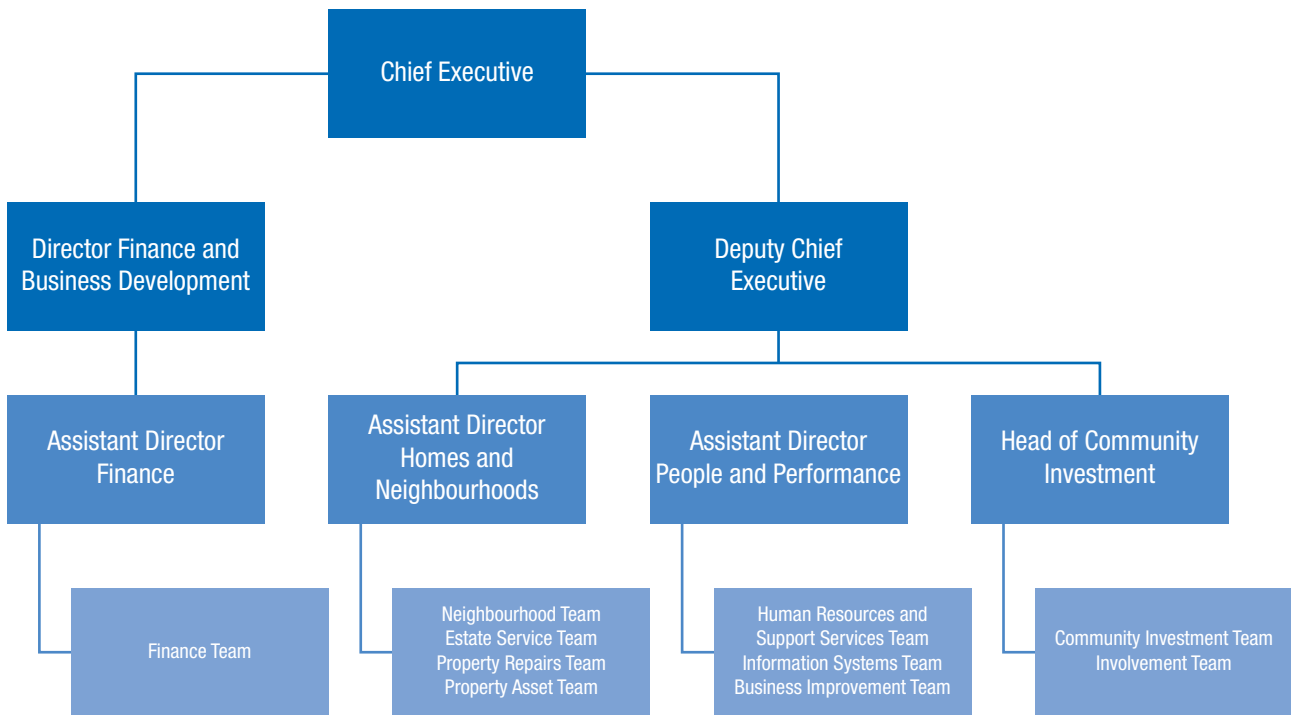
Chief Executive

Director Finance and Business Development

Deputy Chief Executive

Assistant Director Finance

Finance Team

Assistant Director Homes and Neighbourhoods

Neighbourhood Team
Estate Service Team
Property Repairs Team
Property Asset Team

Assistant Director People and Performance

Human Resources and Support Services Team
Information Systems Team
Business Improvement Team

Head of Community Investment

Community Investment Team
Involvement Team